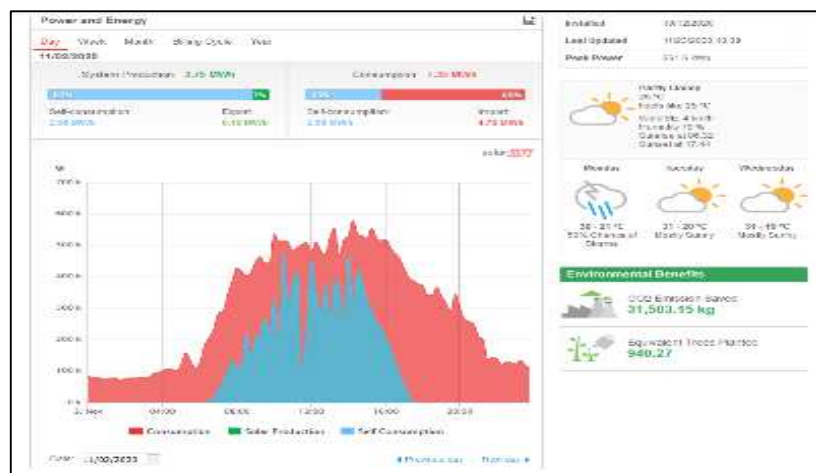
Power and Energy

Day Week Month Billing Cycle Year

11/02/2020

System Production 3.35 MWh

Consumption 7.35 MWh

Self-consumption 2.58 MWh

Export 0.10 MWh

Self-consumption 2.58 MWh

Import 4.78 MWh

kW

700 k
600 k
500 k
400 k
300 k
200 k
100 k
0 k

2. Nov 04:00 08:00 12:00 16:00 20:00

Consumption Solar Production Self Consumption

Date 11/02/2020

◄ Previous Next ►

Installed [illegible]

Last Updated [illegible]

Peak Power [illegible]

Partly Cloudy
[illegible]
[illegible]
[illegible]
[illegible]
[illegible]

Monday Tuesday Wednesday

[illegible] 50% Chance of Storms

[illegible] Mostly Sunny

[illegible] Mostly Sunny

Environmental Benefits

CO2 Emission Saved
31,503.15 kg

Equivalent Trees Planted
940.27